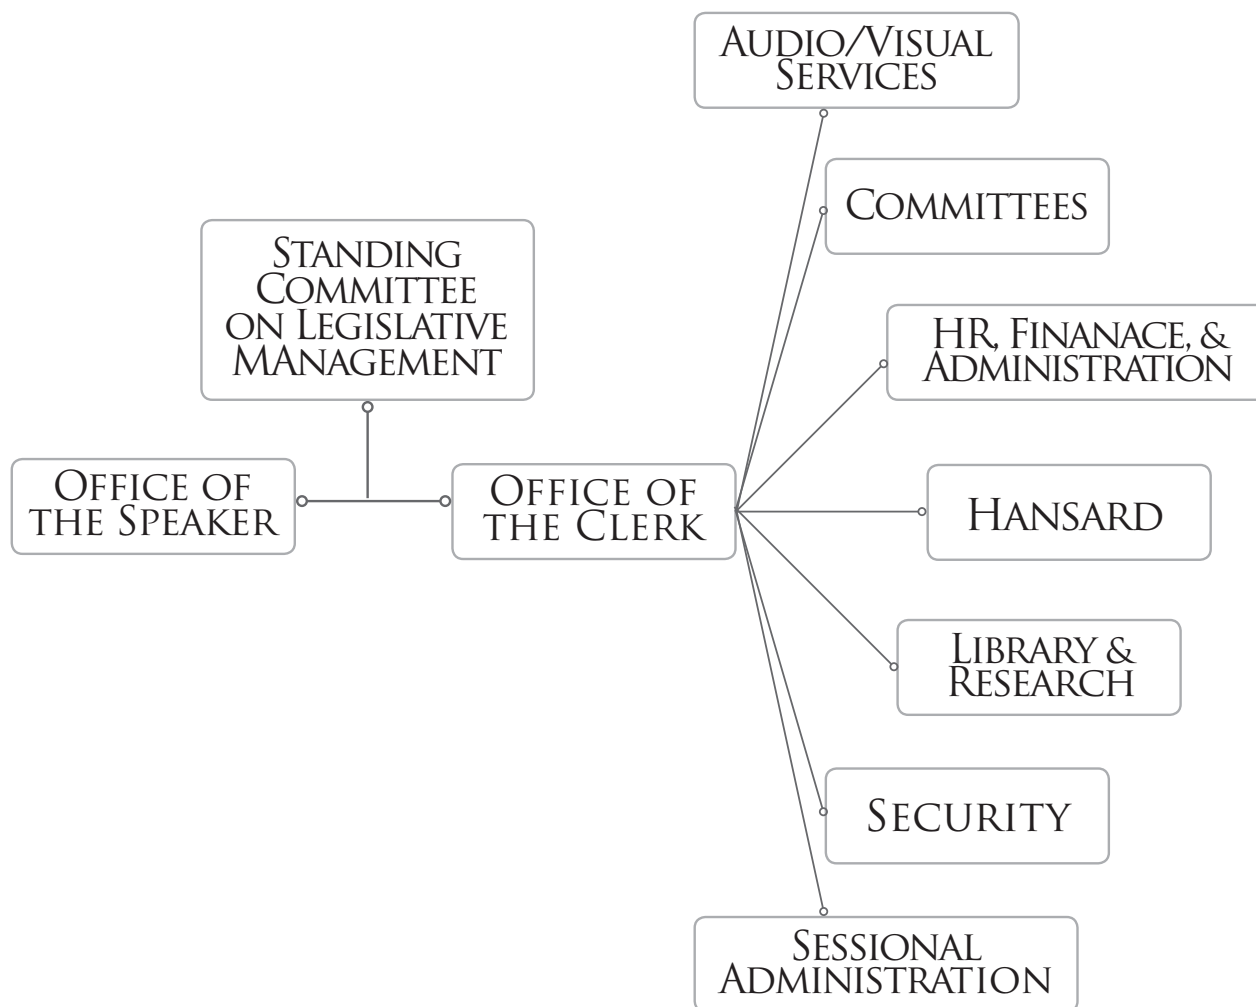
Audio/Visual Services

Committees

Standing Committee on Legislative MAnagement

HR, Finanace, & Administration

Office of the Speaker

Office of the Clerk

Hansard

Library & Research

Security

Sessional Administration